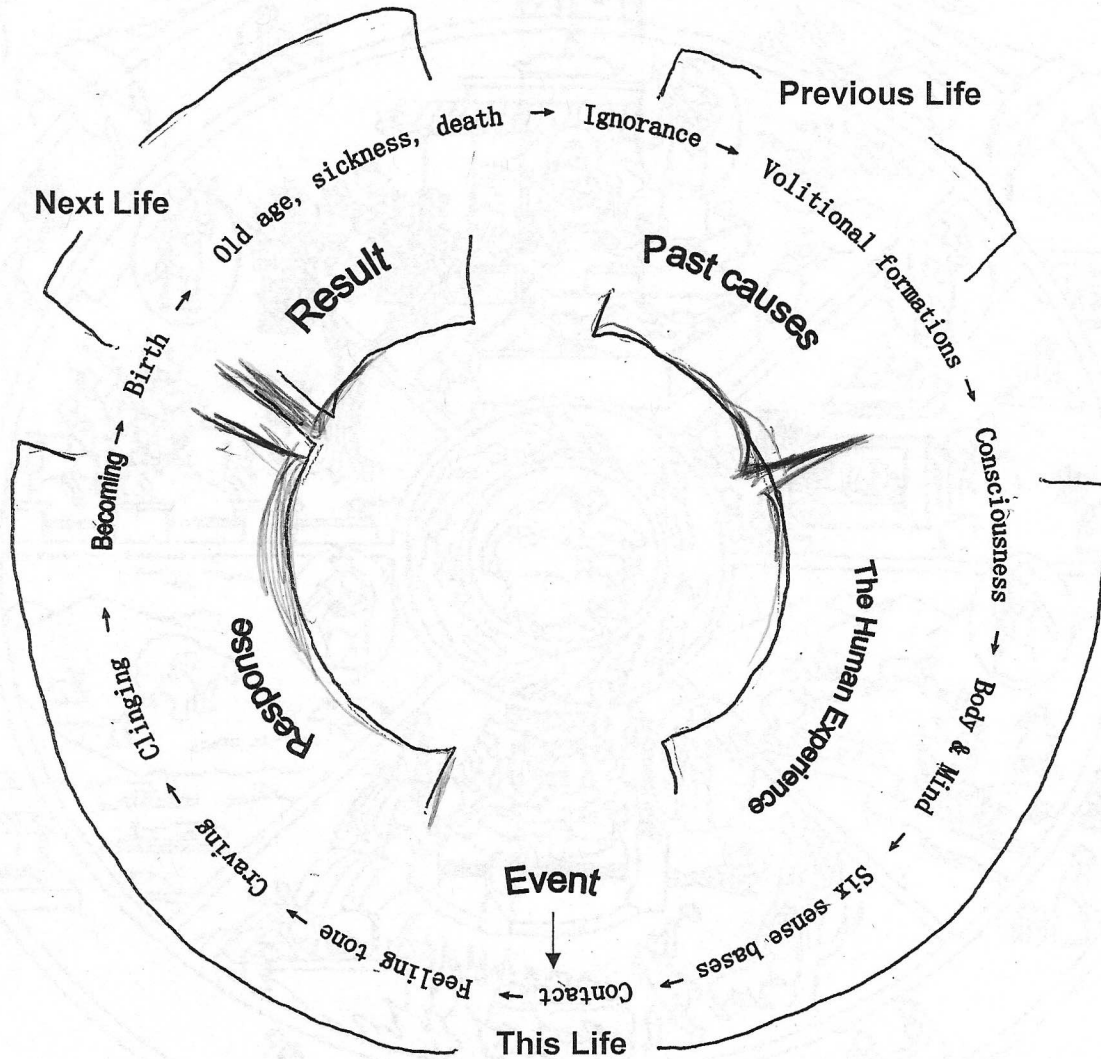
Previous Life

Next Life

Old age, sickness, death → Ignorance → Volitional formations → Consciousness → Body & Mind → Six sense bases → Contact → Feeling tone → Craving → Clinging → Becoming → Birth →

Result

Past causes

The Human Experience

Response

Event

This Life